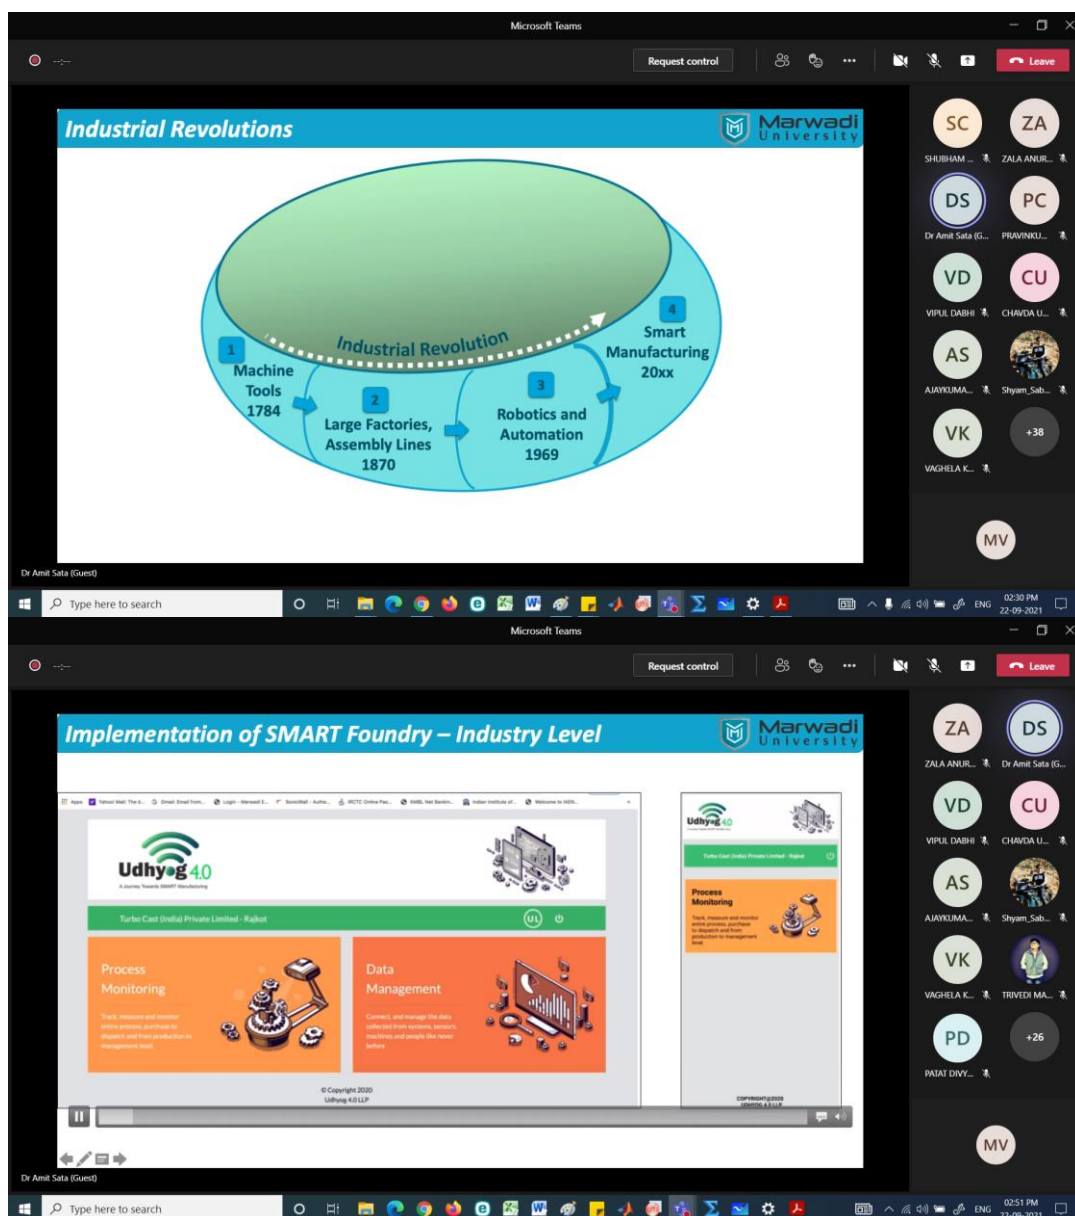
Microsoft Teams

Request control

Leave

Industrial Revolutions

Marwadi University

Industrial Revolution

1
Machine Tools
1784

2
Large Factories, Assembly Lines
1870

3
Robotics and Automation
1969

4
Smart Manufacturing
20xx

SC
SHUBHAM ...

ZA
ZALA ANUR...

DS
Dr Amit Sata (G...

PC
PRAVINKU...

VD
VIPUL DABHI

CU
CHAVDA U...

AS
AJAYKUMA...

Shyam_Sab...

VK
VAGHELA K...

+38

MV

Dr Amit Sata (Guest)

Type here to search

ENG 02:30 PM 22-09-2021

Microsoft Teams

Request control

Leave

Implementation of SMART Foundry – Industry Level

Marwadi University

Udhyog 4.0
A Journey Towards SMART Manufacturing

Turbo Cast (India) Private Limited - Rajkot

Process Monitoring
Track, measure and monitor entire process, purchase to dispatch and from production to management level.

Data Management
Connect, and manage the data collected from systems, sensors, machines and people like never before

© Copyright 2020
Udhyog 4.0 LLP

Udhyog 4.0

Turbo Cast (India) Private Limited - Rajkot

Process Monitoring
Track, measure and monitor entire process, purchase to dispatch and from production to management level.

COPYRIGHT@2020
UDHYOG 4.0 LLP

ZA
ZALA ANUR...

DS
Dr Amit Sata (G...

VD
VIPUL DABHI

CU
CHAVDA U...

AS
AJAYKUMA...

Shyam_Sab...

VK
VAGHELA K...

TRIVEDI MA...

PD
PATAT DIVY...

+26

MV

Dr Amit Sata (Guest)

Type here to search

ENG 02:51 PM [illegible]